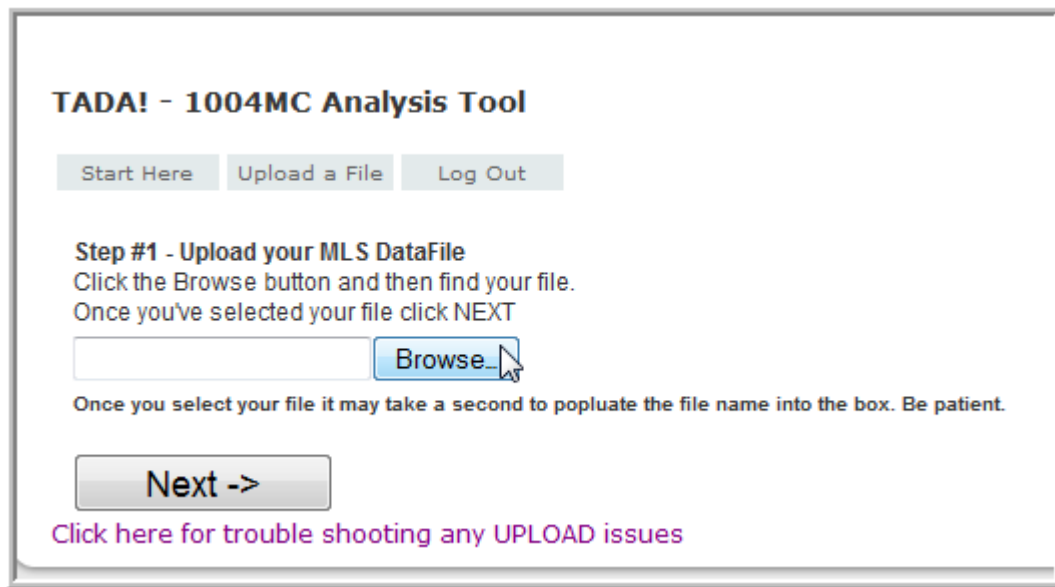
TADA! - 1004MC Analysis Tool

Start Here | Upload a File | Log Out

Step #1 - Upload your MLS DataFile
Click the Browse button and then find your file.
Once you've selected your file click NEXT

Browse...

Once you select your file it may take a second to popluate the file name into the box. Be patient.

Next ->

Click here for trouble shooting any UPLOAD issues